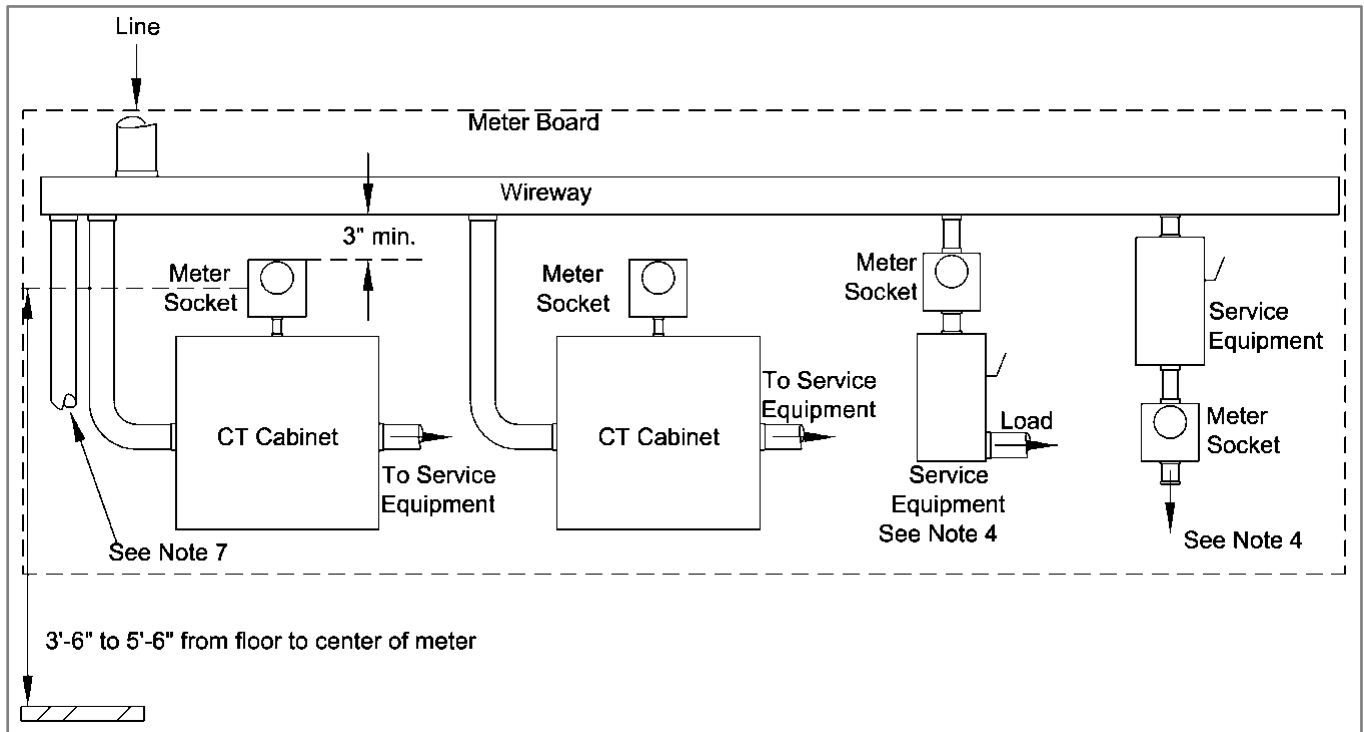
Line

Meter Board

Wireway

3" min.

Meter Socket

CT Cabinet

To Service Equipment

See Note 7

Meter Socket

CT Cabinet

To Service Equipment

Meter Socket

Load

Service Equipment See Note 4

Service Equipment

Meter Socket

See Note 4

3'-6" to 5'-6" from floor to center of meter